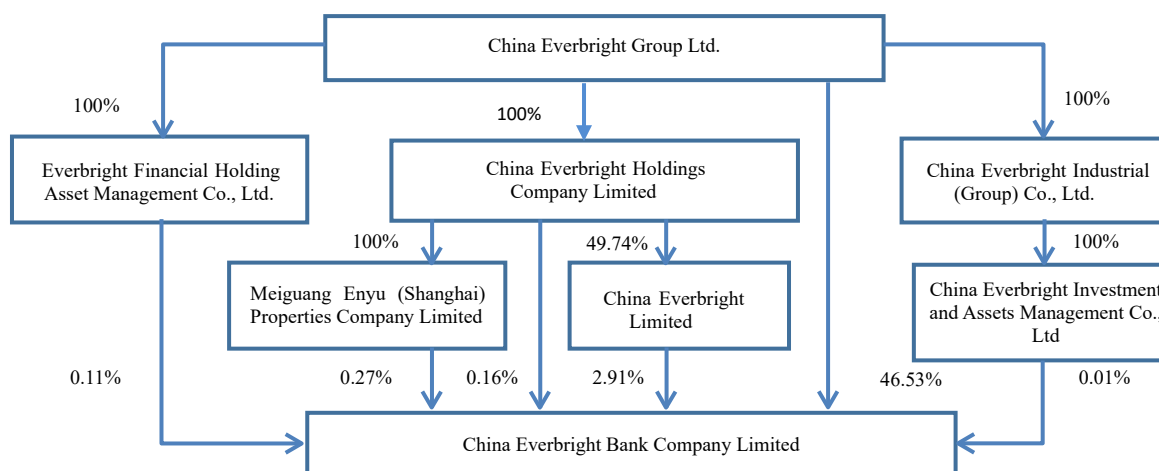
China Everbright Group Ltd.

100%

100%

100%

Everbright Financial Holding Asset Management Co., Ltd.

China Everbright Holdings Company Limited

China Everbright Industrial (Group) Co., Ltd.

100%

49.74%

100%

Meiguang Enyu (Shanghai) Properties Company Limited

China Everbright Limited

China Everbright Investment and Assets Management Co., Ltd

0.11%

0.27%

0.16%

2.91%

46.53%

0.01%

China Everbright Bank Company Limited